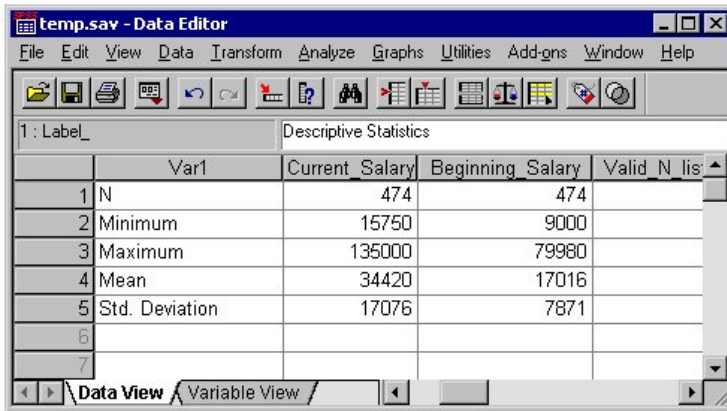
temp.sav - Data Editor

File Edit View Data Transform Analyze Graphs Utilities Add-ons Window Help

1 : Label_ Descriptive Statistics

| | Var1 | Current_Salary | Beginning_Salary | Valid_N_lis |
|---|---|---|---|---|
| 1 | N | 474 | 474 | |
| 2 | Minimum | 15750 | 9000 | |
| 3 | Maximum | 135000 | 79980 | |
| 4 | Mean | 34420 | 17016 | |
| 5 | Std. Deviation | 17076 | 7871 | |
| 6 | | | | |
| 7 | | | | |

Data View Variable View